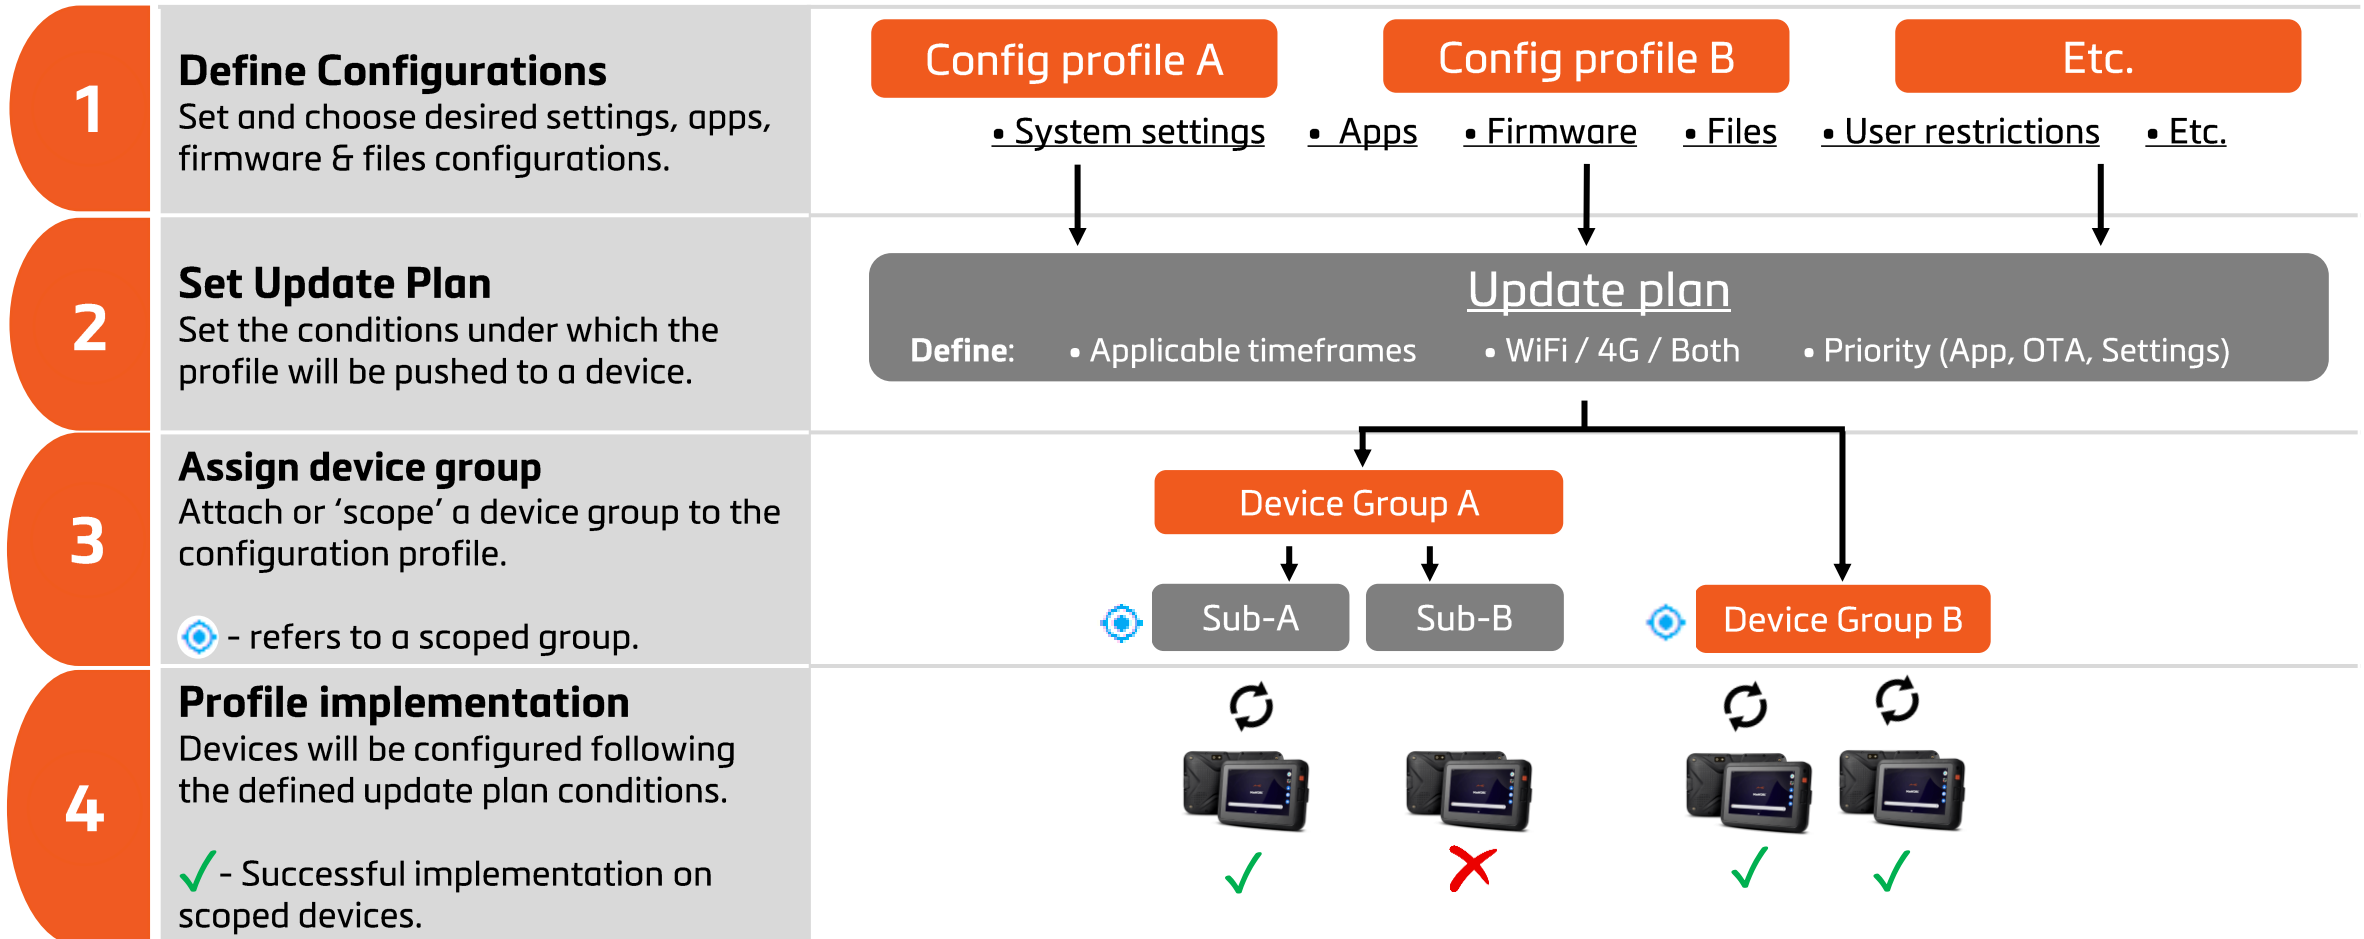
1

Define Configurations
Set and choose desired settings, apps, firmware & files configurations.

Config profile A

Config profile B

Etc.

• System settings • Apps • Firmware • Files • User restrictions • Etc.

2

Set Update Plan
Set the conditions under which the profile will be pushed to a device.

Update plan

Define: • Applicable timeframes • WiFi / 4G / Both • Priority (App, OTA, Settings)

3

Assign device group
Attach or 'scope' a device group to the configuration profile.

- refers to a scoped group.

Device Group A

Sub-A

Sub-B

Device Group B

4

Profile implementation
Devices will be configured following the defined update plan conditions.

✓ - Successful implementation on scoped devices.